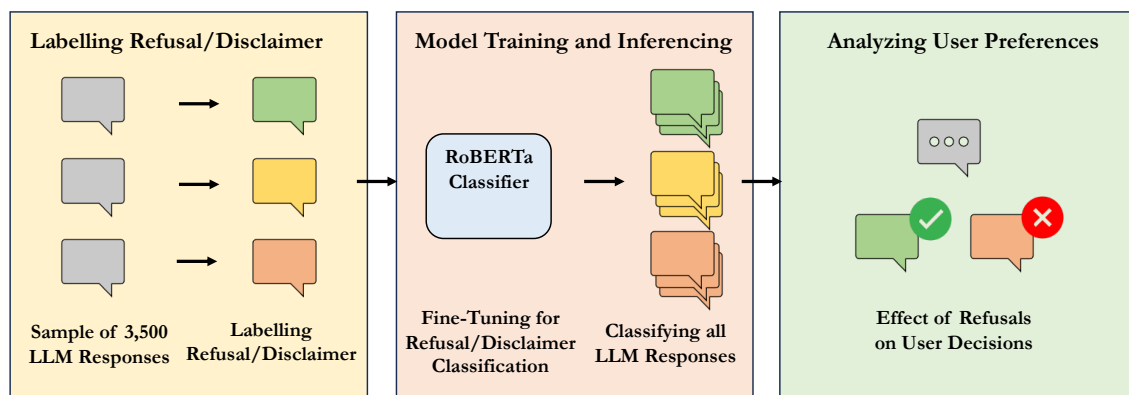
Labelling Refusal/Disclaimer

Sample of 3,500 LLM Responses

Labelling Refusal/Disclaimer

Model Training and Inferencing

RoBERTa Classifier

Fine-Tuning for Refusal/Disclaimer Classification

Classifying all LLM Responses

Analyzing User Preferences

Effect of Refusals on User Decisions